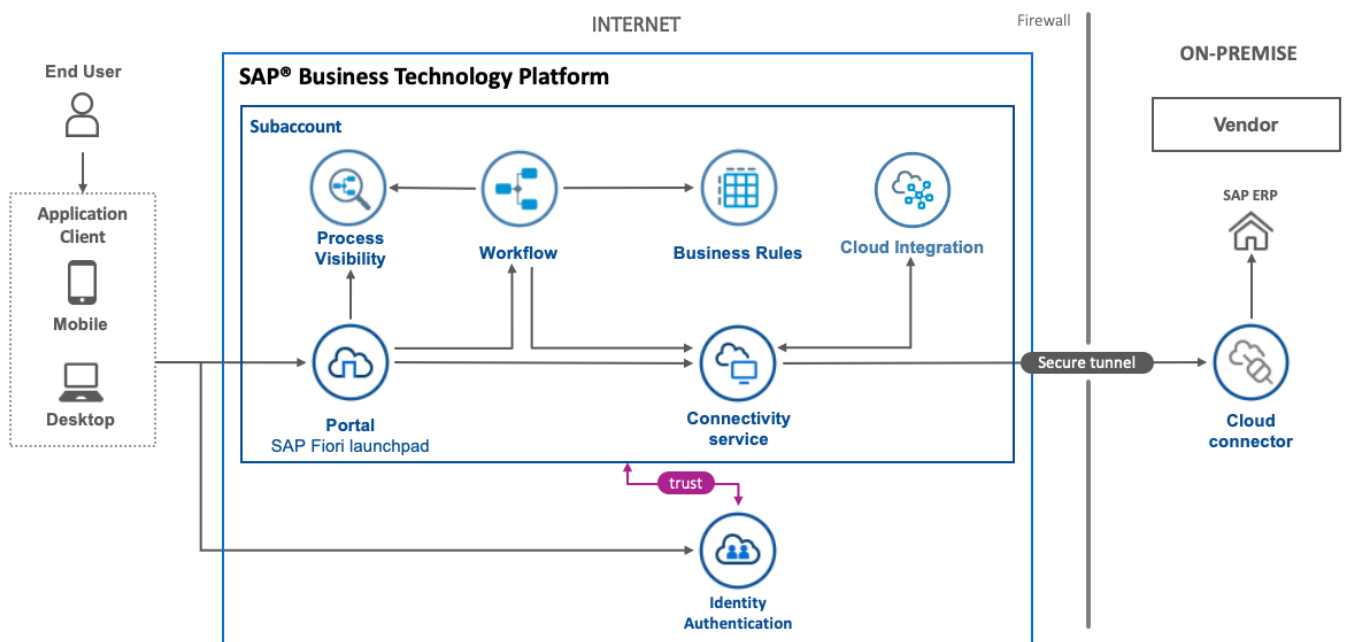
INTERNET

Firewall

ON-PREMISE

End User

Application Client

Mobile

Desktop

SAP® Business Technology Platform

Subaccount

Process Visibility

Workflow

Business Rules

Cloud Integration

Portal
SAP Fiori launchpad

Connectivity service

trust

Identity Authentication

Secure tunnel

Vendor

SAP ERP

Cloud connector